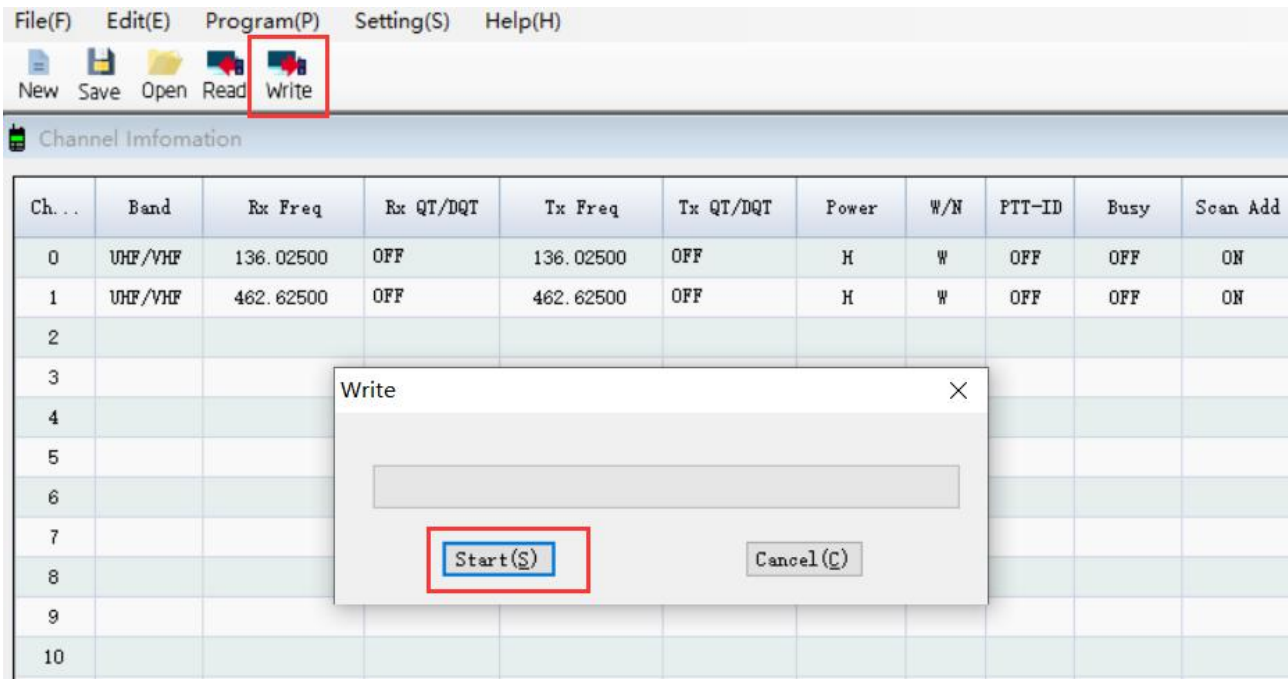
File(F) Edit(E) Program(P) Setting(S) Help(H)

New Save Open Read Write

Channel Imfomation

| Ch... | Band | Rx Freq | Rx QT/DQT | Tx Freq | Tx QT/DQT | Power | W/N | PTT-ID | Busy | Scan Add |
|---|---|---|---|---|---|---|---|---|---|---|
| 0 | UHF/VHF | 136.02500 | OFF | 136.02500 | OFF | H | W | OFF | OFF | ON |
| 1 | UHF/VHF | 462.62500 | OFF | 462.62500 | OFF | H | W | OFF | OFF | ON |
| 2 | | | | | | | | | | |
| 3 | | | | | | | | | | |
| 4 | | | | | | | | | | |
| 5 | | | | | | | | | | |
| 6 | | | | | | | | | | |
| 7 | | | | | | | | | | |
| 8 | | | | | | | | | | |
| 9 | | | | | | | | | | |
| 10 | | | | | | | | | | |

Write

Start(S) Cancel(C)